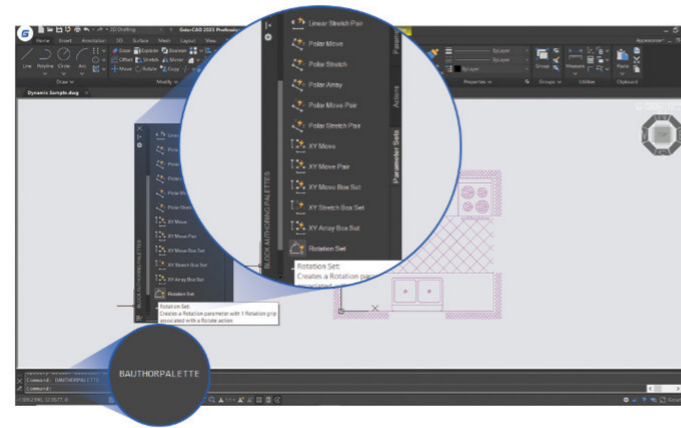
2D Drafting
GstarCAD 2021 Professional
Home
Insert
Annotation
3D
Surface
Mesh
Layout
View
Line
Polyline
Circle
Arc
Move
Rotate
Copy
Offset
Stretch
Mirror
Erase
Explode
Draw
Modify
Dynamic Sample.dwg
ByLayer
ByLayer
Properties
Group
Groups
Measure
Utilities
Paste
Clipboard
Linear Stretch Pair
Polar Move
Polar Stretch
Polar Array
Polar Move Pair
Polar Stretch Pair
XY Move
XY Move Pair
XY Move Box Set
XY Stretch Box Set
XY Array Box Set
Rotation Set
Rotation Set
Creates a Rotation parameter with 1 Rotation grip associated with a Rotate action
Rotation Set:
Creates a Rotation para
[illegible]
BLOCK AUTHORING PALETTES
Parameter Sets
Actions
Parameters
Command: BAUTHORPALETTE
Command:
BAUTHORPALETTE